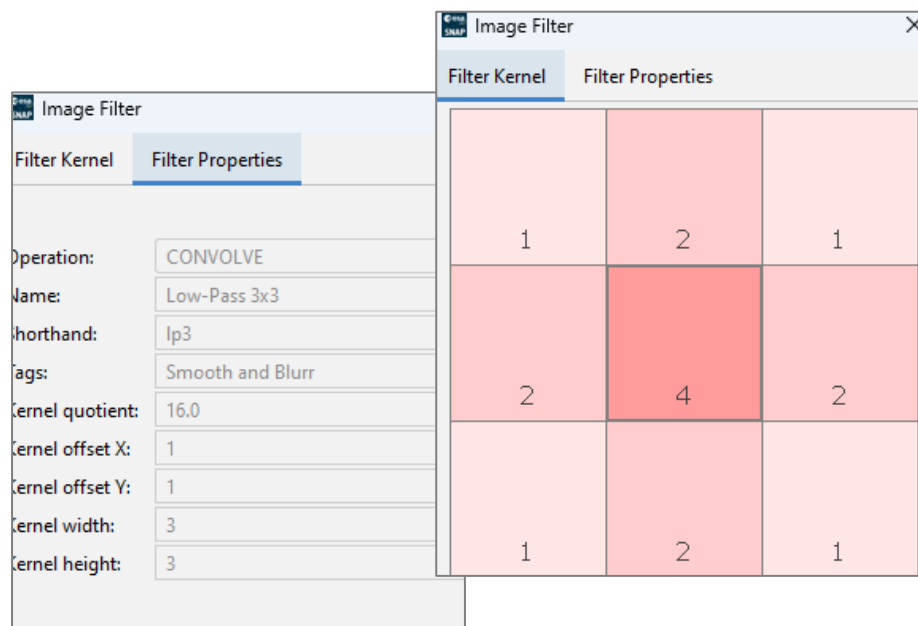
Image Filter

Filter Kernel | Filter Properties

Operation: CONVOLVE
Name: Low-Pass 3x3
Shorthand: lp3
Tags: Smooth and Blurr
Kernel quotient: 16.0
Kernel offset X: 1
Kernel offset Y: 1
Kernel width: 3
Kernel height: 3

Image Filter

Filter Kernel | Filter Properties

| 1 | 2 | 1 |
|---|---|---|
| 2 | 4 | 2 |
| 1 | 2 | 1 |